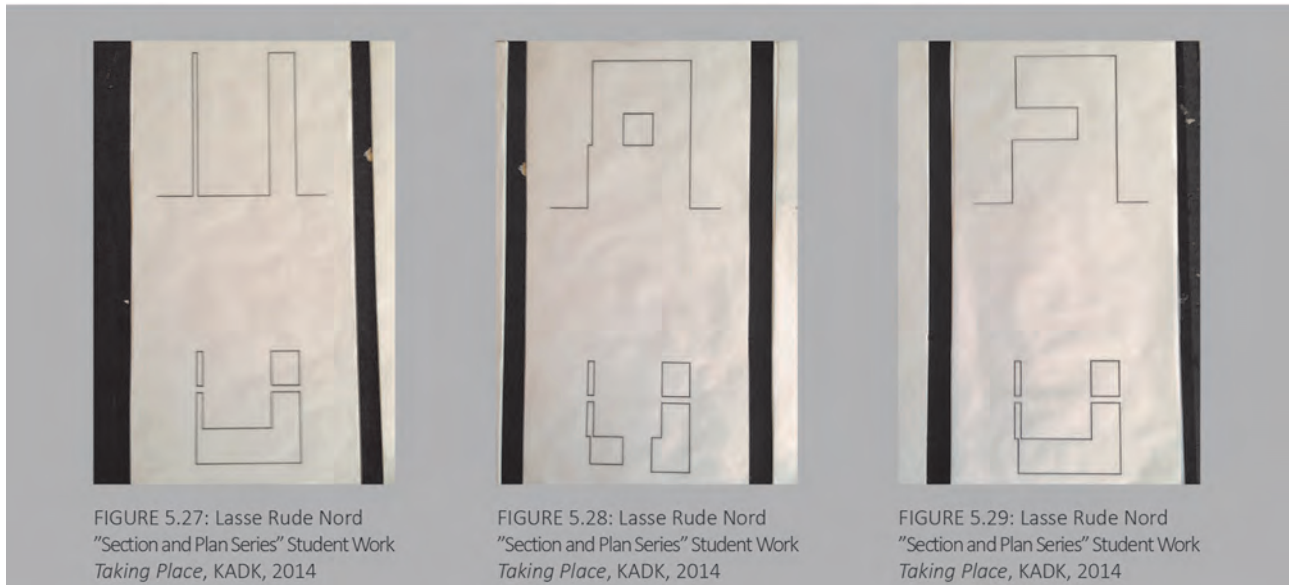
FIGURE 5.27: Lasse Rude Nord
"Section and Plan Series" Student Work
Taking Place, KADK, 2014

FIGURE 5.28: Lasse Rude Nord
"Section and Plan Series" Student Work
Taking Place, KADK, 2014

FIGURE 5.29: Lasse Rude Nord
"Section and Plan Series" Student Work
Taking Place, KADK, 2014